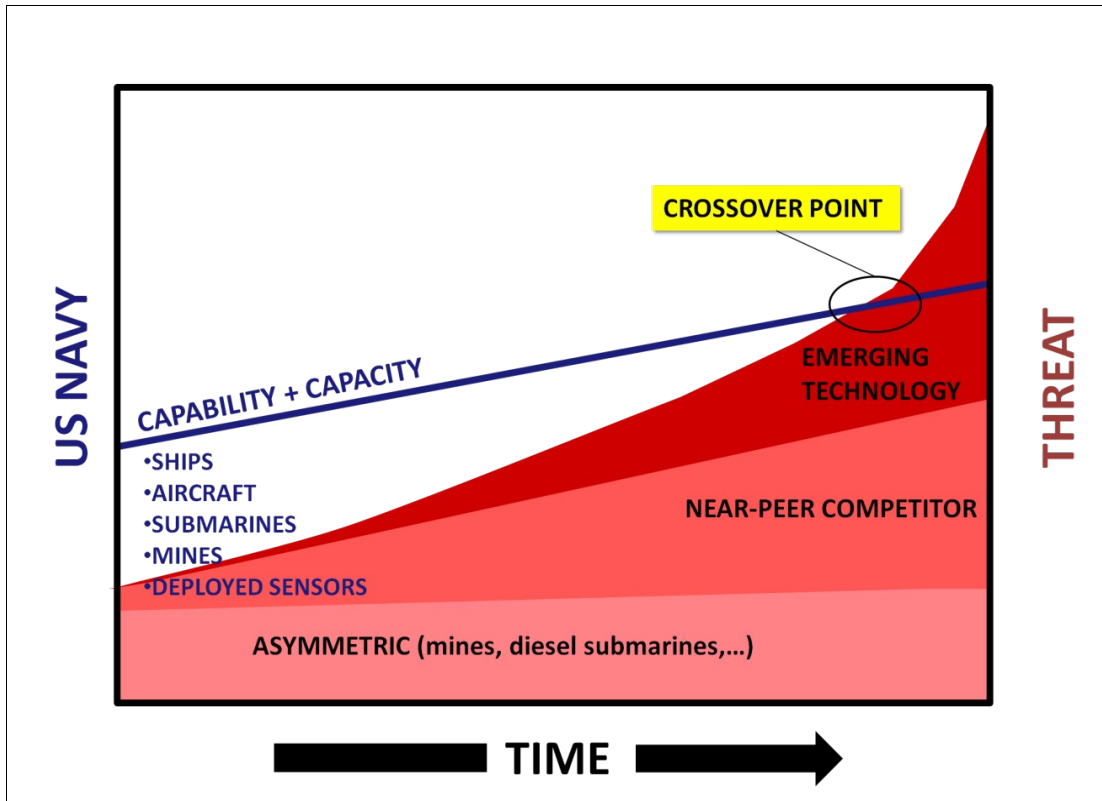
US NAVY

CROSSOVER POINT

CAPABILITY + CAPACITY

•SHIPS
•AIRCRAFT
•SUBMARINES
•MINES
•DEPLOYED SENSORS

EMERGING TECHNOLOGY

NEAR-PEER COMPETITOR

ASYMMETRIC (mines, diesel submarines,…)

THREAT

TIME